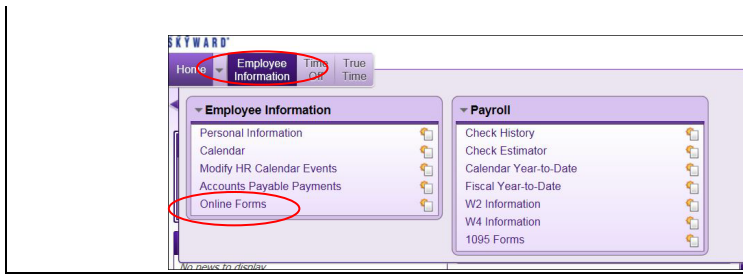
SKYWARD®

Home | Employee Information | Time Off | True Time

Employee Information
Personal Information
Calendar
Modify HR Calendar Events
Accounts Payable Payments
Online Forms

Payroll
Check History
Check Estimator
Calendar Year-to-Date
Fiscal Year-to-Date
W2 Information
W4 Information
1095 Forms

No news to display